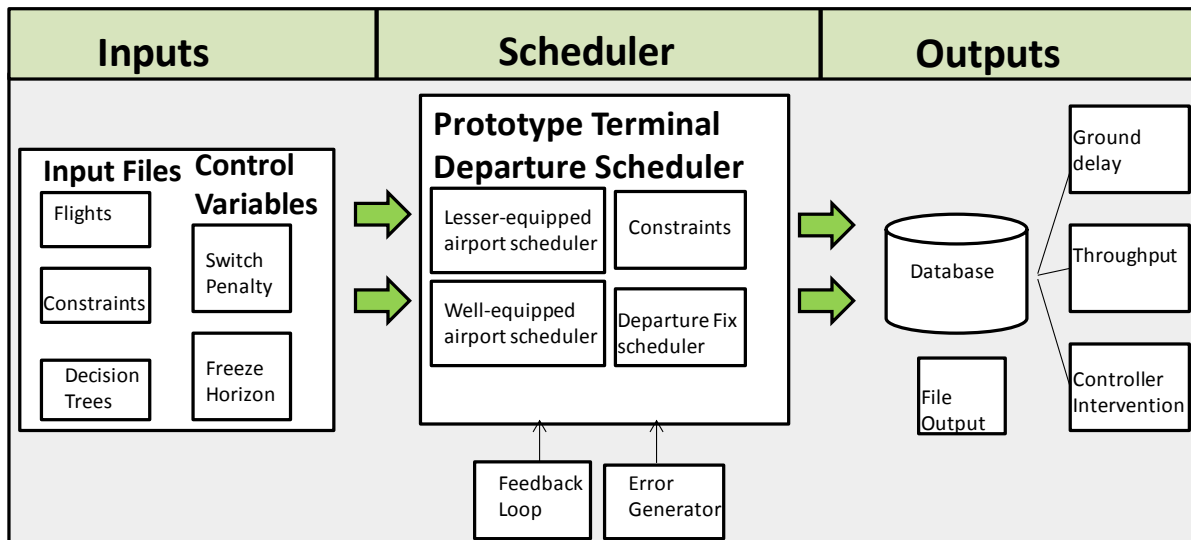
Inputs

Scheduler

Outputs

Input Files

Flights

Constraints

Decision Trees

Control Variables

Switch Penalty

Freeze Horizon

Prototype Terminal Departure Scheduler

Lesser-equipped airport scheduler

Constraints

Well-equipped airport scheduler

Departure Fix scheduler

Feedback Loop

Error Generator

Database

File Output

Ground delay

Throughput

Controller Intervention